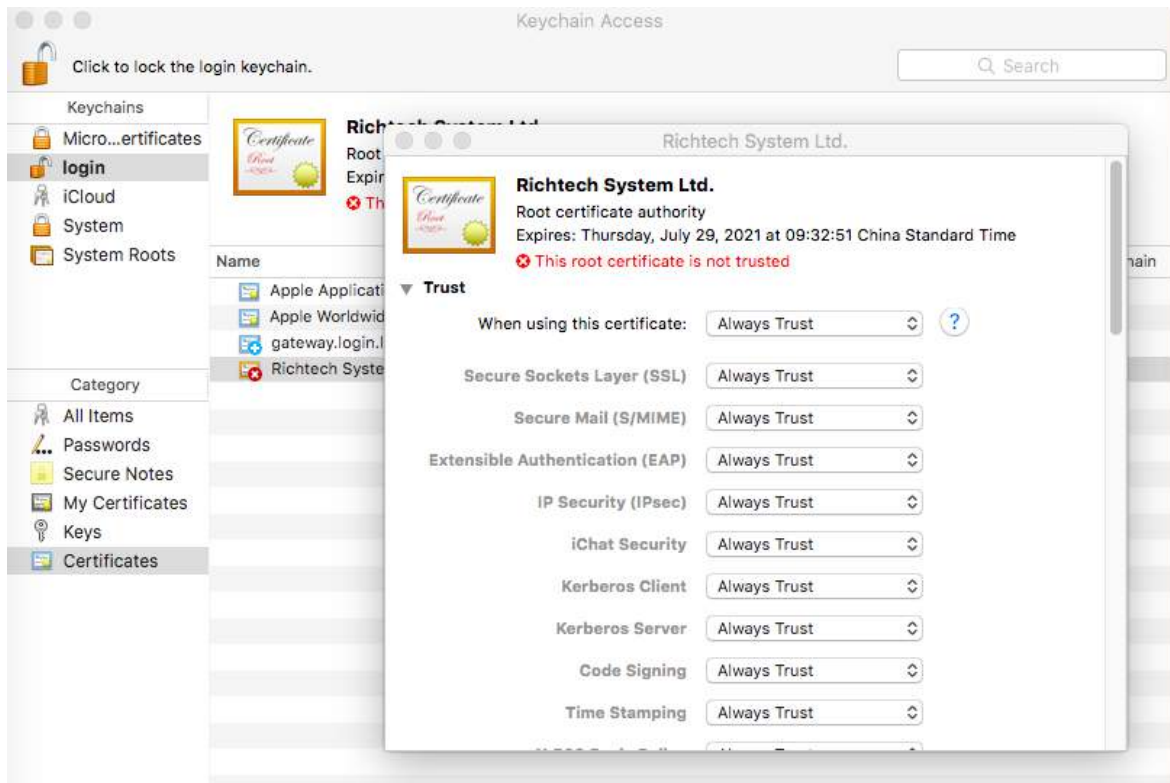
Keychain Access

Click to lock the login keychain.

Search

Keychains
Micro...ertificates
login
iCloud
System
System Roots

Category
All Items
Passwords
Secure Notes
My Certificates
Keys
Certificates

Certificate Root

Rich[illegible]
Root
Expir
Th

Name
Apple Applicati
Apple Worldwid
gateway.login.l
Richtech Syste

hain

Richtech System Ltd.

Certificate Root

Richtech System Ltd.
Root certificate authority
Expires: Thursday, July 29, 2021 at 09:32:51 China Standard Time
This root certificate is not trusted

Trust

When using this certificate: Always Trust ?

Secure Sockets Layer (SSL) Always Trust
Secure Mail (S/MIME) Always Trust
Extensible Authentication (EAP) Always Trust
IP Security (IPsec) Always Trust
iChat Security Always Trust
Kerberos Client Always Trust
Kerberos Server Always Trust
Code Signing Always Trust
Time Stamping Always Trust
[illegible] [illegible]